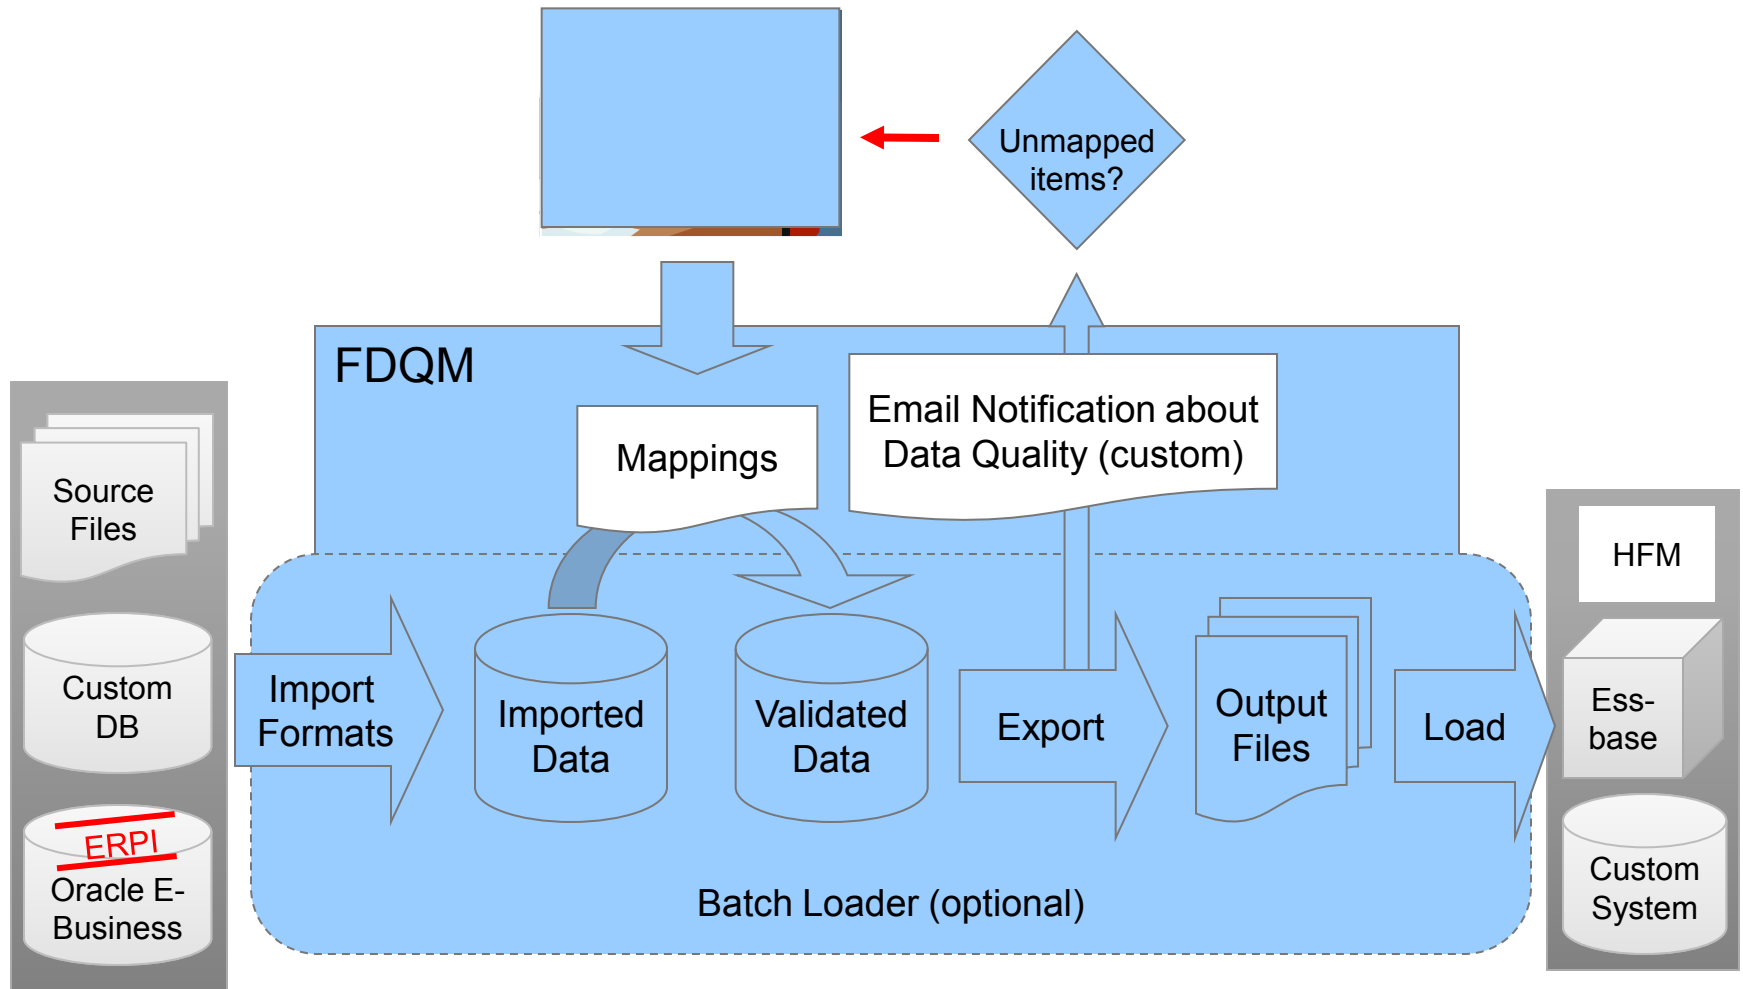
Unmapped items?

FDQM

Mappings

Email Notification about Data Quality (custom)

Source Files

Custom DB

ERPI

Oracle E-Business

Import Formats

Imported Data

Validated Data

Export

Output Files

Load

HFM

Ess-base

Custom System

Batch Loader (optional)